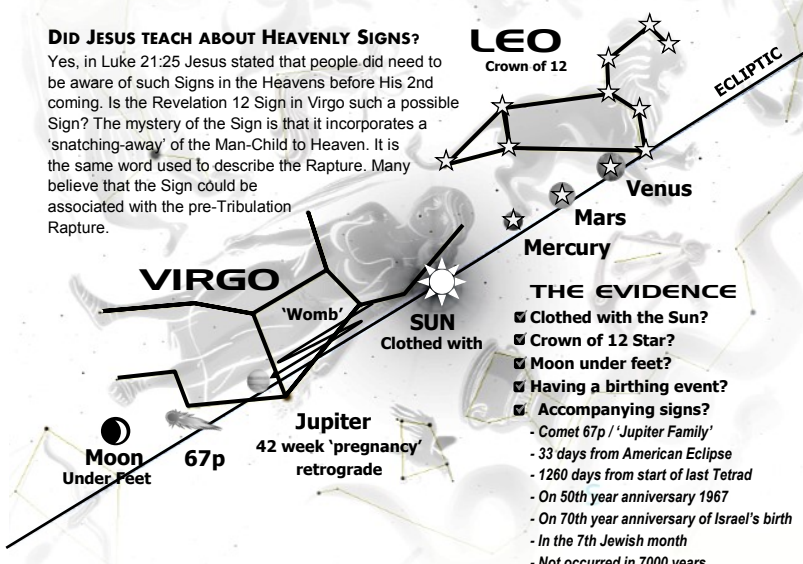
DID JESUS TEACH ABOUT HEAVENLY SIGNS?

Yes, in Luke 21:25 Jesus stated that people did need to be aware of such Signs in the Heavens before His 2nd coming. Is the Revelation 12 Sign in Virgo such a possible Sign? The mystery of the Sign is that it incorporates a 'snatching-away' of the Man-Child to Heaven. It is the same word used to describe the Rapture. Many believe that the Sign could be associated with the pre-Tribulation Rapture.

LEO
Crown of 12

ECLIPTIC

Venus

Mars

Mercury

VIRGO

'Womb'

SUN
Clothed with

THE EVIDENCE
☑ Clothed with the Sun?
☑ Crown of 12 Star?
☑ Moon under feet?
☑ Having a birthing event?
☑ Accompanying signs?
- Comet 67p / 'Jupiter Family'
- 33 days from American Eclipse
- 1260 days from start of last Tetrad
- On 50th year anniversary 1967
- On 70th year anniversary of Israel's birth
- In the 7th Jewish month
- Not occurred in 7000 years

Moon
Under Feet

67p

Jupiter
42 week 'pregnancy'
retrograde